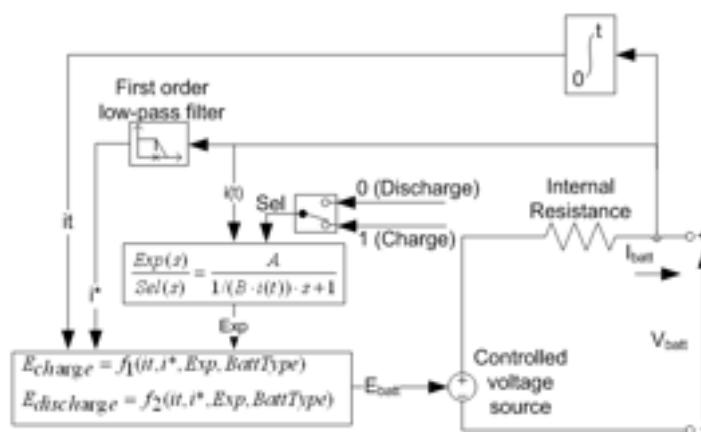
$\int_0^t$

First order low-pass filter

it

i(t)

Sel

0 (Discharge)

1 (Charge)

Internal Resistance

$I_{batt}$

i*

$\frac{Exp(s)}{Sel(s)} = \frac{A}{1/(B \cdot i(t)) \cdot s + 1}$

Exp

$E_{charge} = f_1(it, i^*, Exp, BattType)$

$E_{discharge} = f_2(it, i^*, Exp, BattType)$

$E_{batt}$

Controlled voltage source

$V_{batt}$